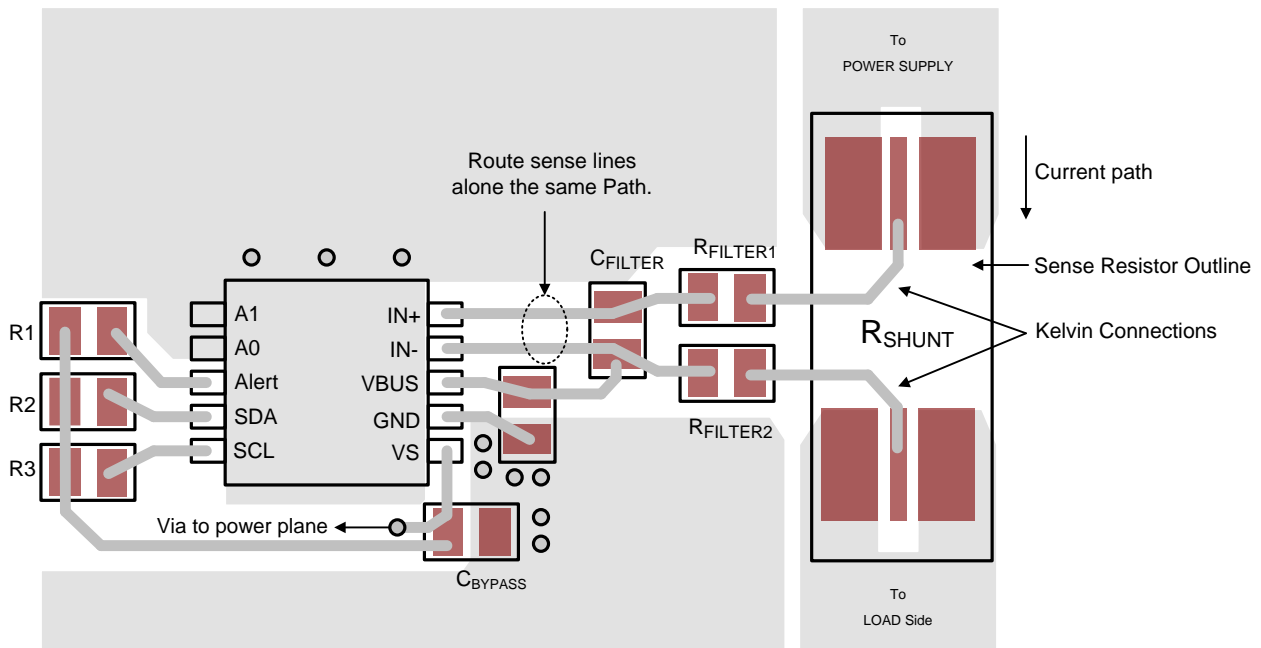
To
POWER SUPPLY

Current path

Route sense lines alone the same Path.

$C_{FILTER}$

$R_{FILTER1}$

Sense Resistor Outline

$R_{SHUNT}$

Kelvin Connections

R1
R2
R3

A1
A0
Alert
SDA
SCL

IN+
IN-
VBUS
GND
VS

$R_{FILTER2}$

Via to power plane

$C_{BYPASS}$

To
LOAD Side